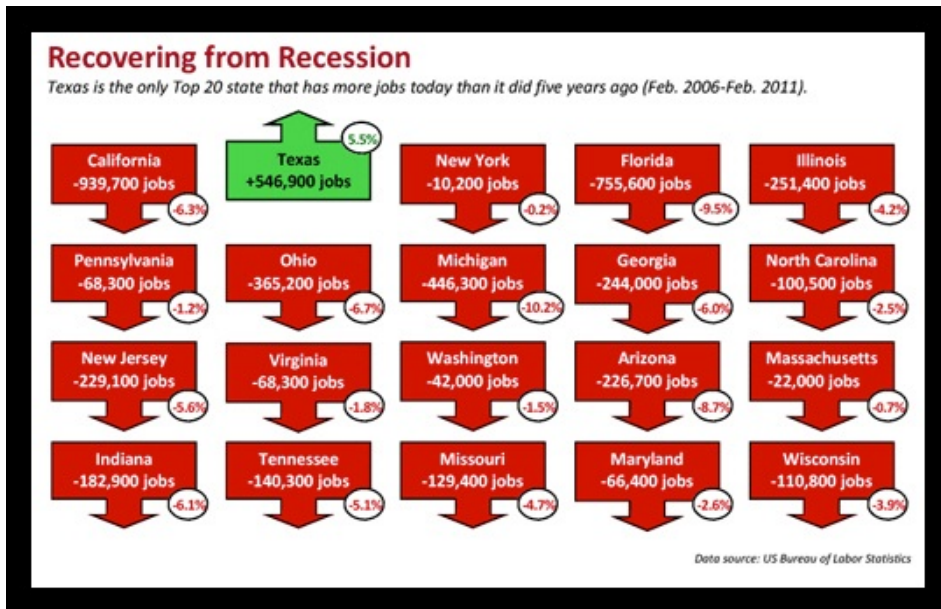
Recovering from Recession
Texas is the only Top 20 state that has more jobs today than it did five years ago (Feb. 2006-Feb. 2011).

California
-939,700 jobs
-6.3%

Texas
+546,900 jobs
5.5%

New York
-10,200 jobs
-0.2%

Florida
-755,600 jobs
-9.5%

Illinois
-251,400 jobs
-4.2%

Pennsylvania
-68,300 jobs
-1.2%

Ohio
-365,200 jobs
-6.7%

Michigan
-446,300 jobs
-10.2%

Georgia
-244,000 jobs
-6.0%

North Carolina
-100,500 jobs
-2.5%

New Jersey
-229,100 jobs
-5.6%

Virginia
-68,300 jobs
-1.8%

Washington
-42,000 jobs
-1.5%

Arizona
-226,700 jobs
-8.7%

Massachusetts
-22,000 jobs
-0.7%

Indiana
-182,900 jobs
-6.1%

Tennessee
-140,300 jobs
-5.1%

Missouri
-129,400 jobs
-4.7%

Maryland
-66,400 jobs
-2.6%

Wisconsin
-110,800 jobs
-3.9%

Data source: US Bureau of Labor Statistics